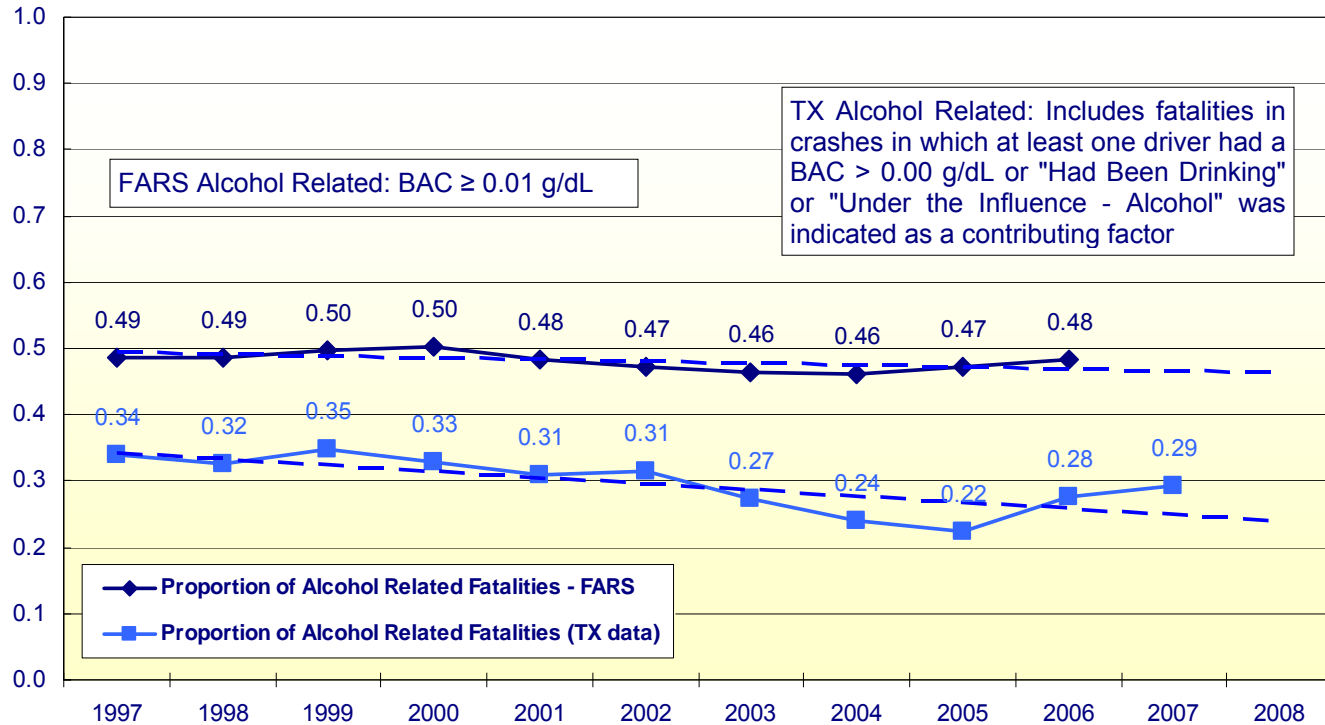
1.0
0.9
0.8
0.7
0.6
0.5
0.4
0.3
0.2
0.1
0.0

TX Alcohol Related: Includes fatalities in crashes in which at least one driver had a BAC > 0.00 g/dL or "Had Been Drinking" or "Under the Influence - Alcohol" was indicated as a contributing factor

FARS Alcohol Related: BAC ≥ 0.01 g/dL

0.49 0.49 0.50 0.50 0.48 0.47 0.46 0.46 0.47 0.48

0.34 0.32 0.35 0.33 0.31 0.31 0.27 0.24 0.22 0.28 0.29

Proportion of Alcohol Related Fatalities - FARS
Proportion of Alcohol Related Fatalities (TX data)

1997 1998 1999 2000 2001 2002 2003 2004 2005 2006 2007 2008